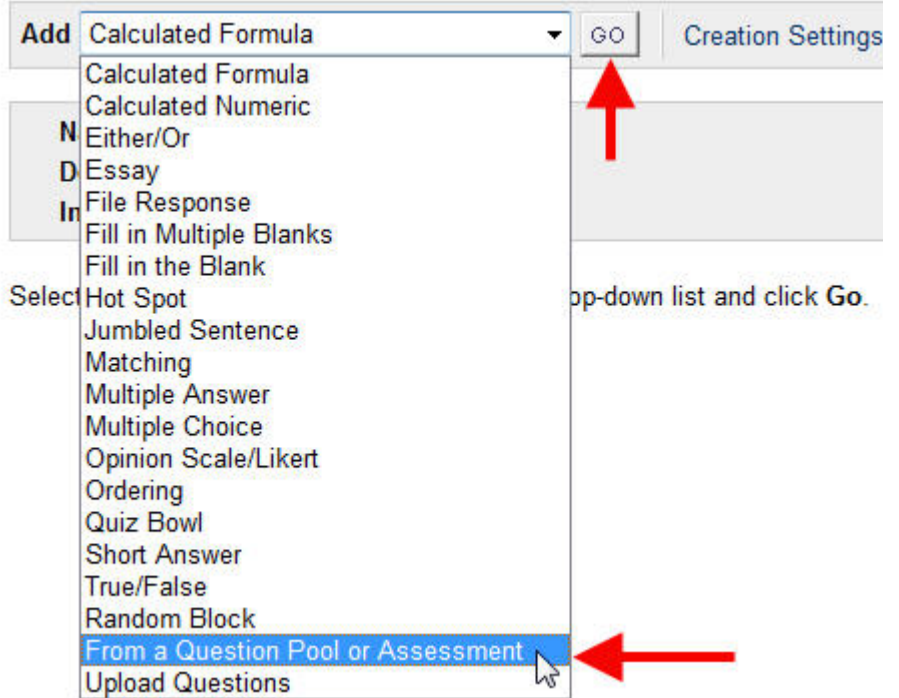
Add Calculated Formula GO Creation Settings

Calculated Formula
Calculated Numeric
Either/Or
Essay
File Response
Fill in Multiple Blanks
Fill in the Blank
Hot Spot
Jumbled Sentence
Matching
Multiple Answer
Multiple Choice
Opinion Scale/Likert
Ordering
Quiz Bowl
Short Answer
True/False
Random Block
From a Question Pool or Assessment
Upload Questions

N
D
In

Select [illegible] op-down list and click **Go**.